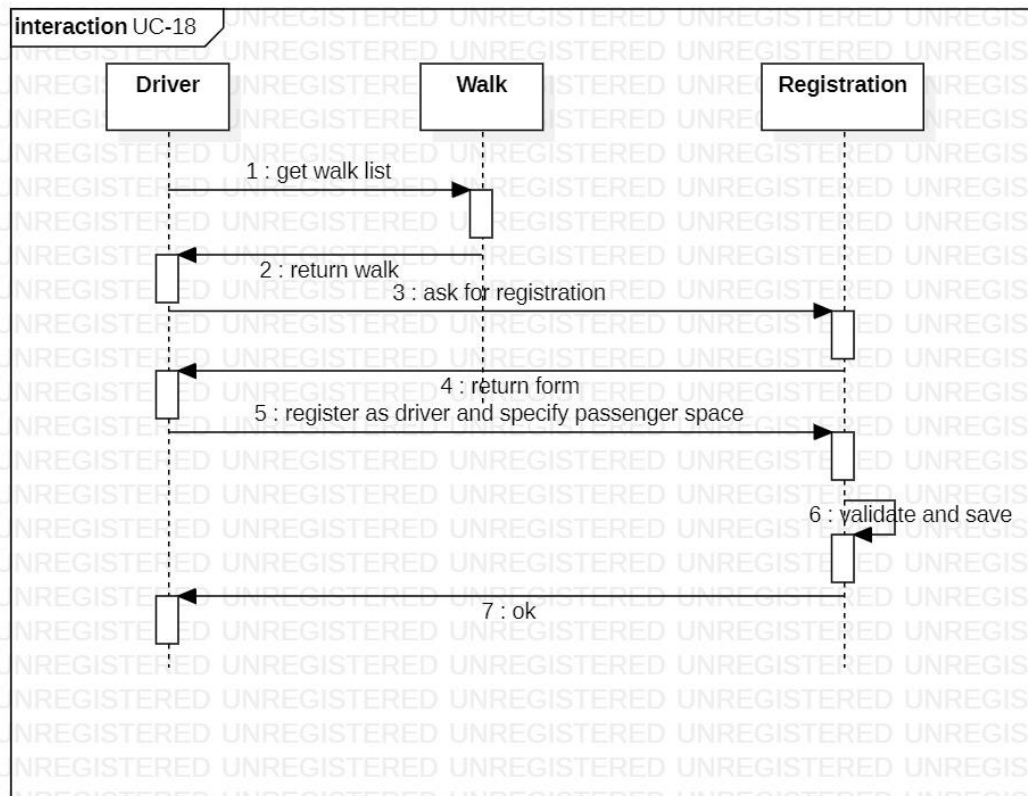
interaction UC-18

Driver

Walk

Registration

1 : get walk list

2 : return walk

3 : ask for registration

4 : return form

5 : register as driver and specify passenger space

6 : validate and save

7 : ok

UNREGISTERED UNREGISTERED UNREGISTERED UNREGISTERED